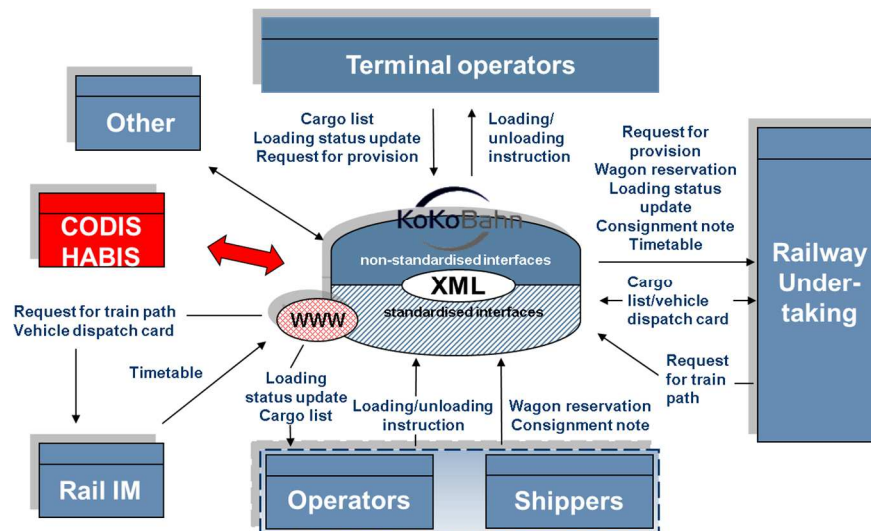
Terminal operators

Other

Cargo list
Loading status update
Request for provision

Loading/
unloading
instruction

Request for
provision
Wagon reservation
Loading status
update
Consignment note
Timetable

CODIS
HABIS

KoKoBahn

non-standardised interfaces

XML

standardised interfaces

WWW

Railway
Under-
taking

Cargo
list/vehicle
dispatch card

Request for train path
Vehicle dispatch card

Timetable

Loading
status update
Cargo list

Loading/unloading
instruction

Wagon reservation
Consignment note

Request
for train
path

Rail IM

Operators

Shippers